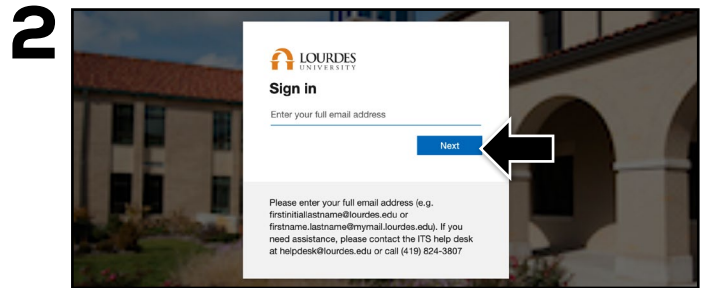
2

LOURDES
UNIVERSITY

Sign in

Enter your full email address

Next

Please enter your full email address (e.g. firstinitiallastname@lourdes.edu or firstname.lastname@mymail.lourdes.edu). If you need assistance, please contact the ITS help desk at helpdesk@lourdes.edu or call (419) 824-3807